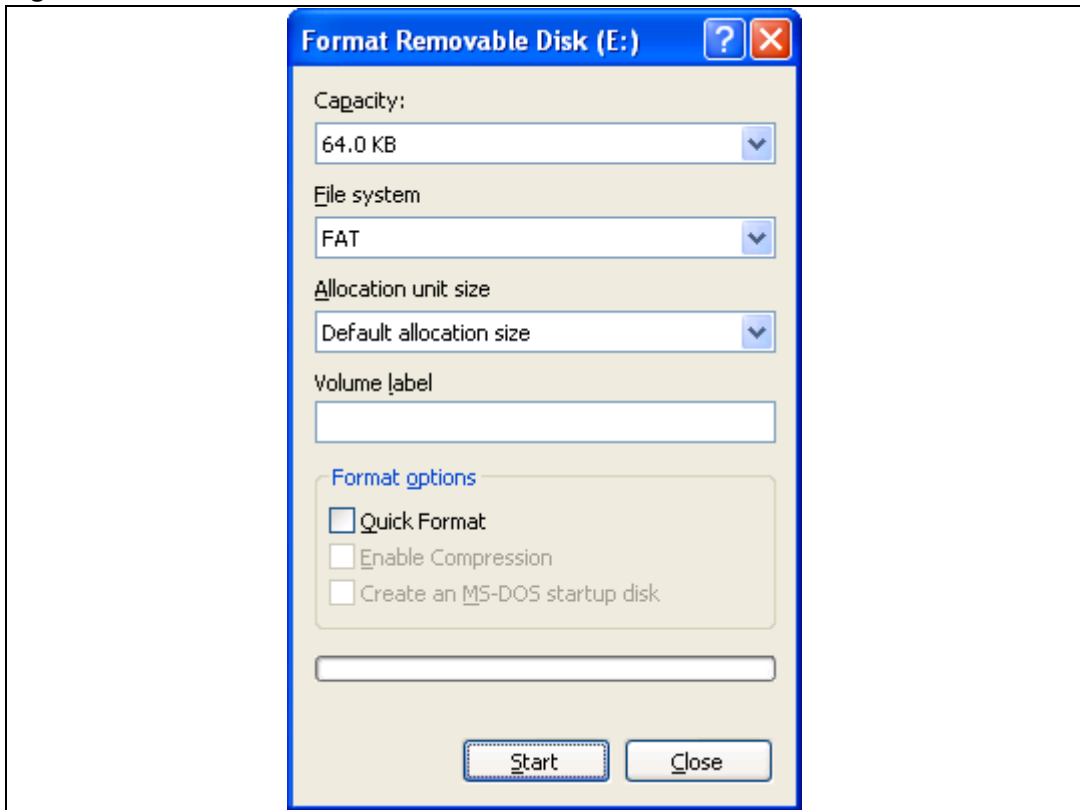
Format Removable Disk (E:)

?

Capacity:

64.0 KB

File system

FAT

Allocation unit size

Default allocation size

Volume label

Format options

Quick Format

Enable Compression

Create an MS-DOS startup disk

Start

Close